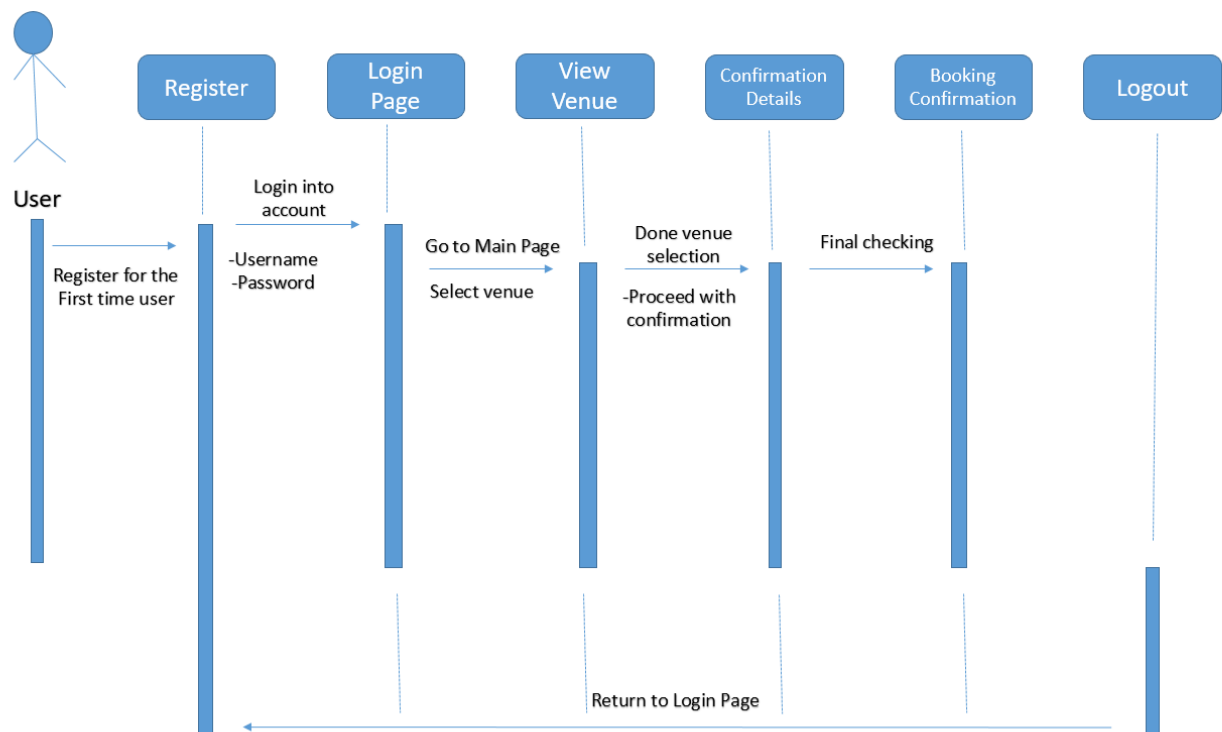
User

Register

Login Page

View Venue

Confirmation Details

Booking Confirmation

Logout

Register for the First time user

Login into account

-Username
-Password

Go to Main Page

Select venue

Done venue selection

-Proceed with confirmation

Final checking

Return to Login Page